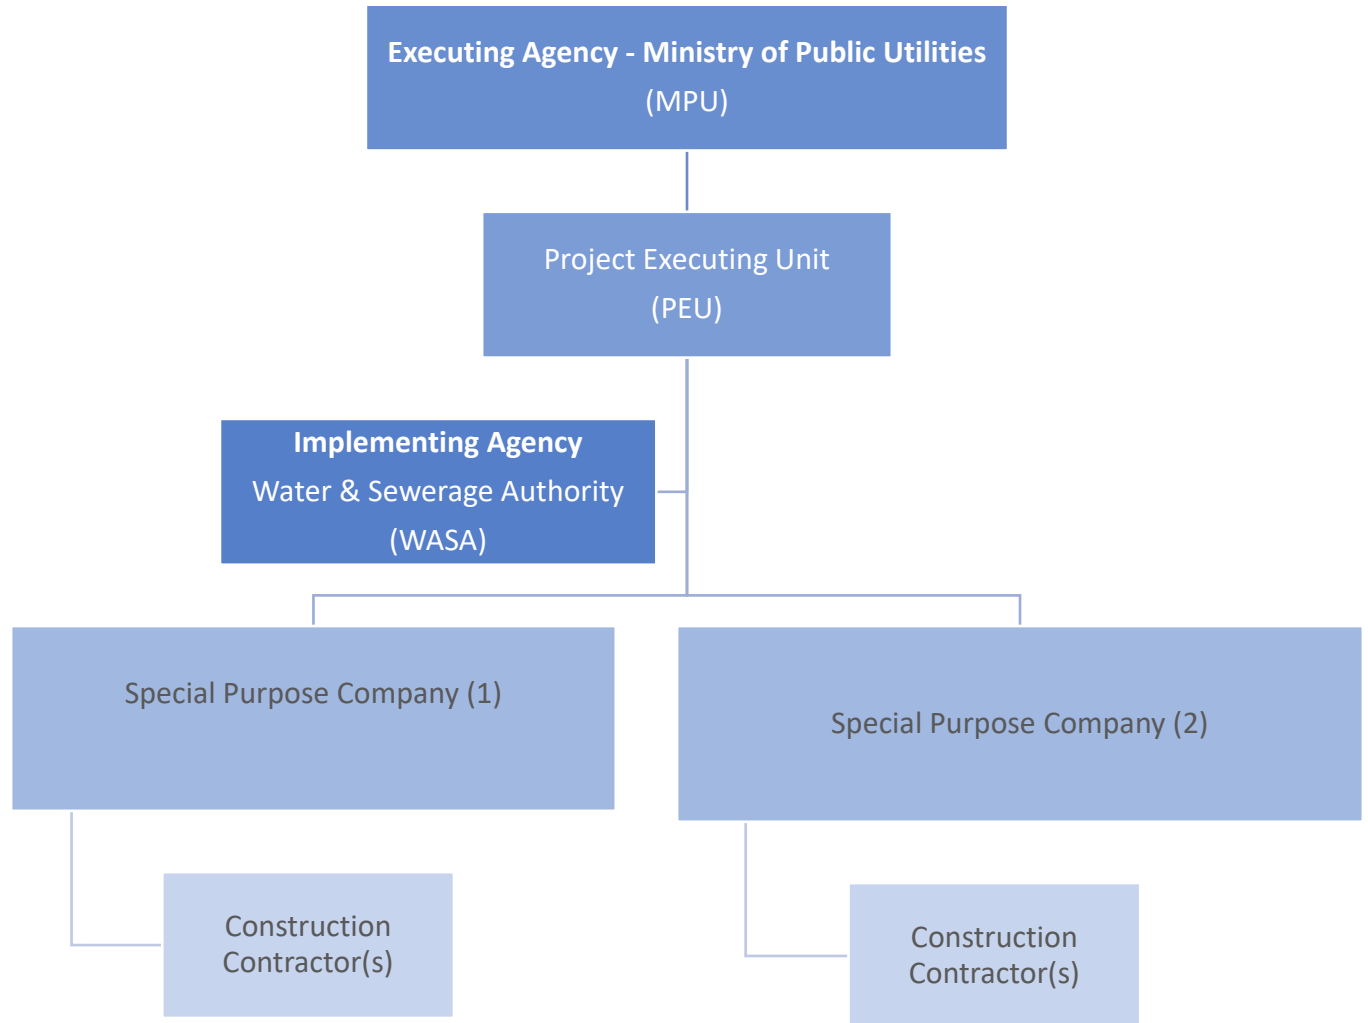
Executing Agency - Ministry of Public Utilities
(MPU)

Project Executing Unit
(PEU)

Implementing Agency
Water & Sewerage Authority
(WASA)

Special Purpose Company (1)

Special Purpose Company (2)

Construction Contractor(s)

Construction Contractor(s)